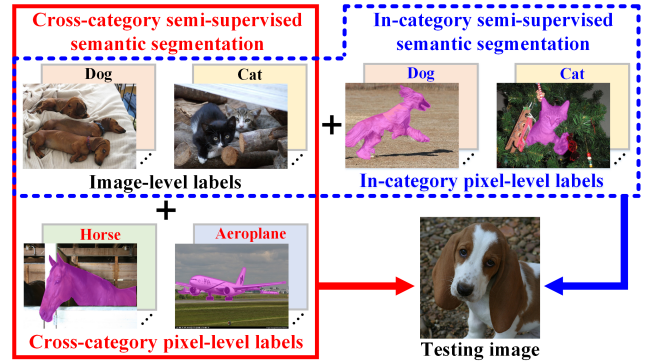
Cross-category semi-supervised semantic segmentation

In-category semi-supervised semantic segmentation

Dog

Cat

Dog

Cat

+

Image-level labels

In-category pixel-level labels

+

Horse

Aeroplane

Cross-category pixel-level labels

Testing image